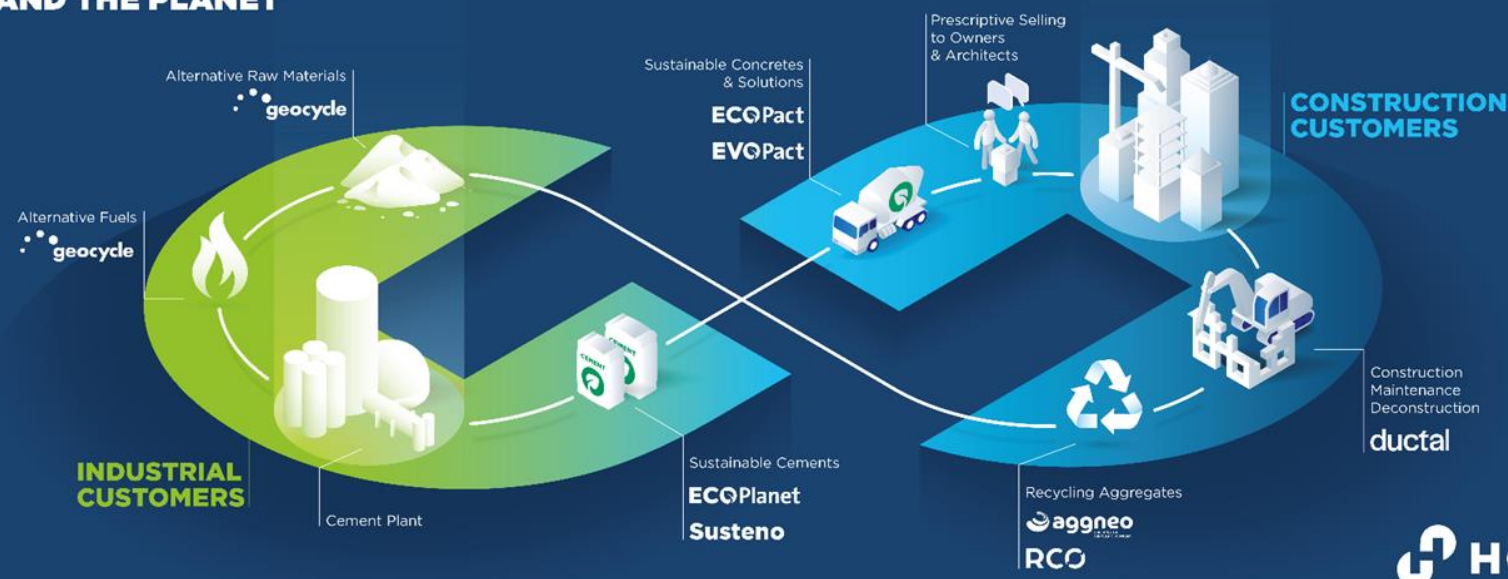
AND THE PLANET

Alternative Raw Materials
geocycle

Alternative Fuels
geocycle

INDUSTRIAL CUSTOMERS

Cement Plant

CEMENT

CEMENT

Sustainable Cements
ECOPlanet
Susteno

Sustainable Concretes & Solutions
ECOPact
EVOPact

Prescriptive Selling to Owners & Architects

CONSTRUCTION CUSTOMERS

Construction Maintenance Deconstruction
ductal

Recycling Aggregates
aggneo
RCO

H